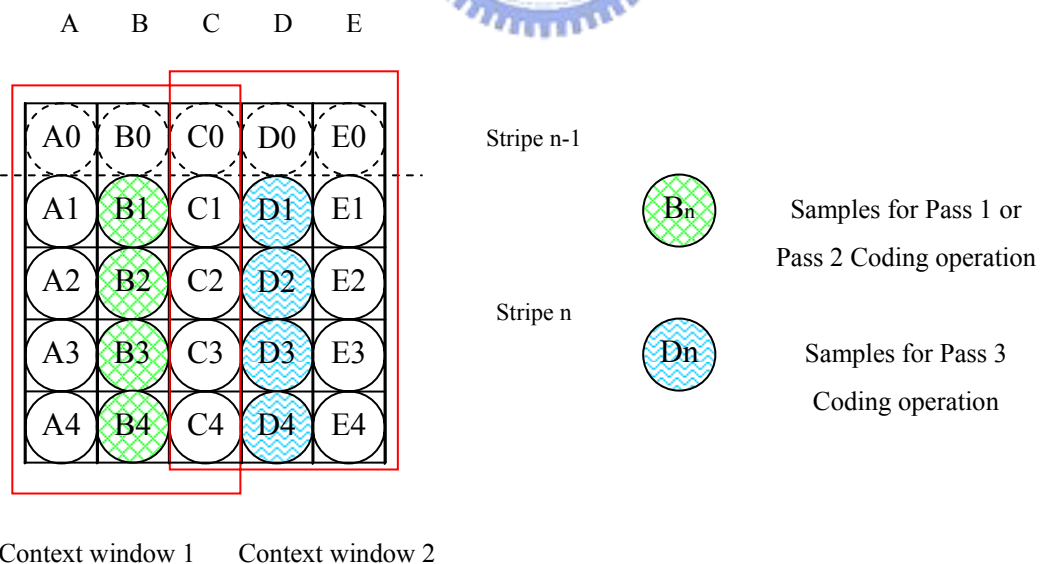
A B C D E

| A0 | B0 | C0 | D0 | E0 |
|---|---|---|---|---|
| A1 | B1 | C1 | D1 | E1 |
| A2 | B2 | C2 | D2 | E2 |
| A3 | B3 | C3 | D3 | E3 |
| A4 | B4 | C4 | D4 | E4 |

Stripe n-1

Stripe n

$B_n$ Samples for Pass 1 or Pass 2 Coding operation

Dn Samples for Pass 3 Coding operation

Context window 1 Context window 2